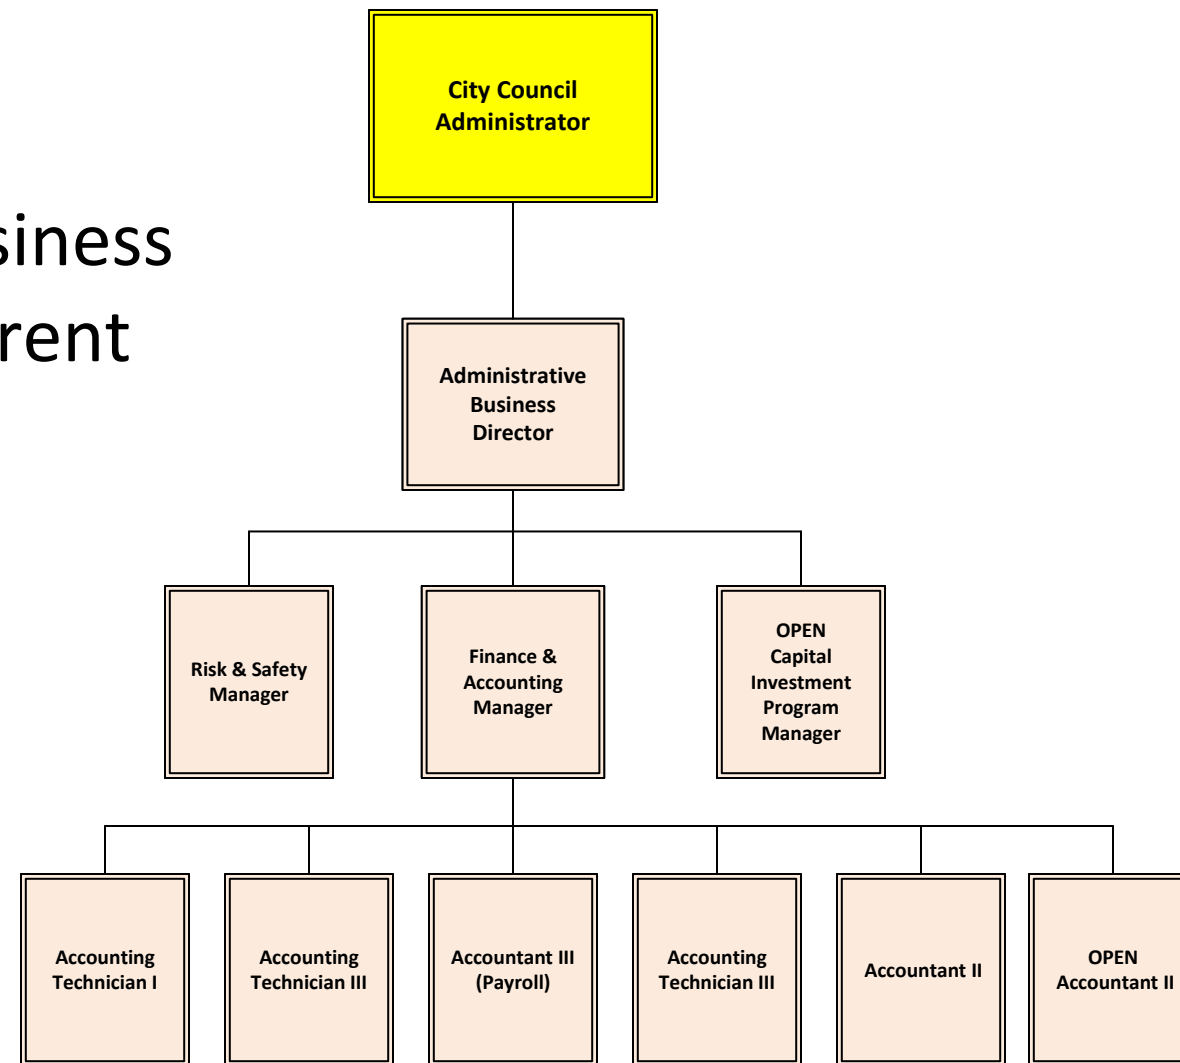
siness
rent

City Council Administrator

Administrative Business Director

Risk & Safety Manager

Finance & Accounting Manager

OPEN Capital Investment Program Manager

Accounting Technician I

Accounting Technician III

Accountant III (Payroll)

Accounting Technician III

Accountant II

OPEN Accountant II